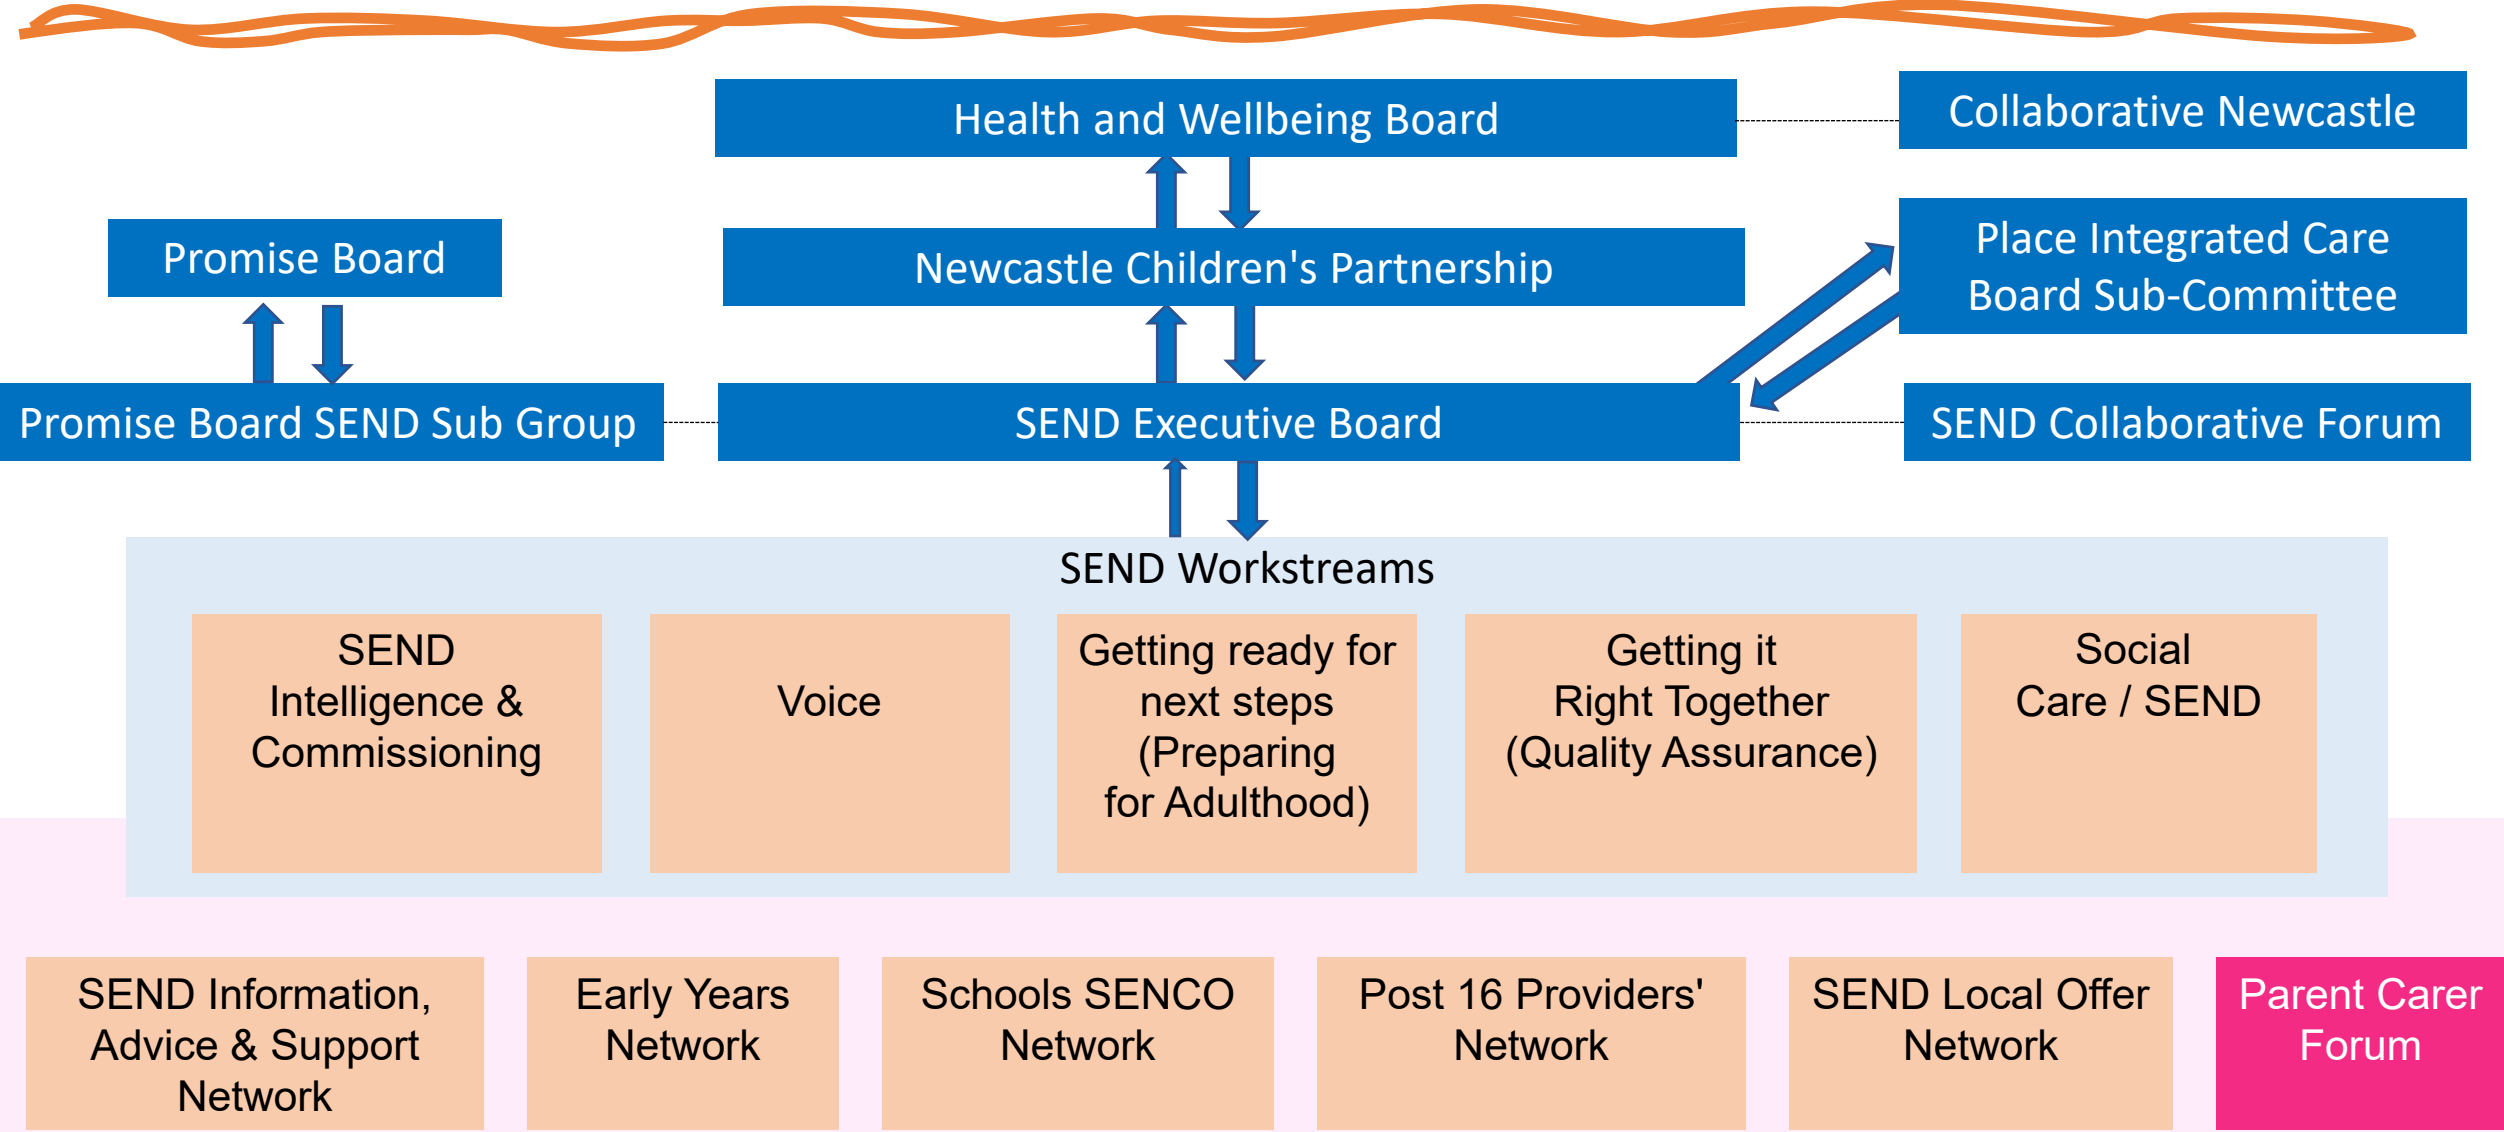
Health and Wellbeing Board

Collaborative Newcastle

Promise Board

Newcastle Children's Partnership

Place Integrated Care Board Sub-Committee

Promise Board SEND Sub Group

SEND Executive Board

SEND Collaborative Forum

SEND Workstreams

SEND Intelligence & Commissioning

Voice

Getting ready for next steps (Preparing for Adulthood)

Getting it Right Together (Quality Assurance)

Social Care / SEND

SEND Information, Advice & Support Network

Early Years Network

Schools SENCO Network

Post 16 Providers' Network

SEND Local Offer Network

Parent Carer Forum